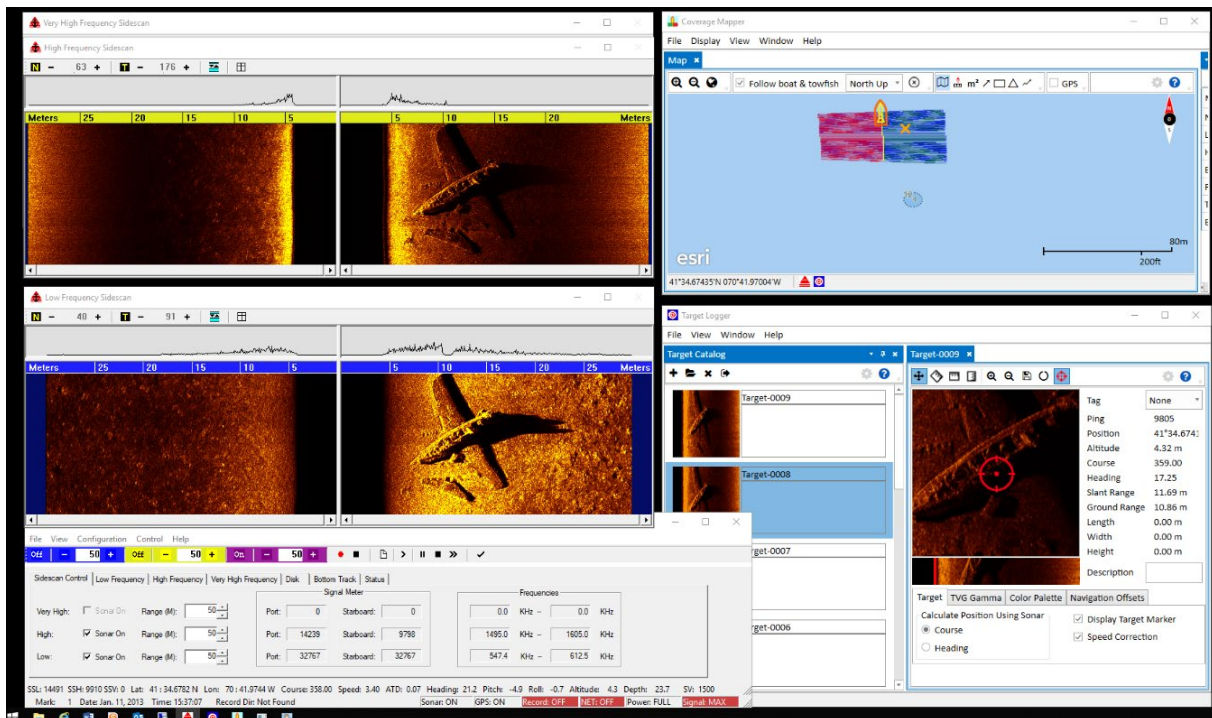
Very High Frequency Sidescan

High Frequency Sidescan

N − 63 + T − 176 +

Meters 25 20 15 10 5

5 10 15 20 Meters

Low Frequency Sidescan

N − 48 + T − 91 +

Meters 25 20 15 10 5

5 10 15 20 25 Meters

Coverage Mapper

File Display View Window Help

Map

Follow boat & towfish North Up GPS

m²

esri

80m

200ft

41°34.67435'N 070°41.97004'W

Target Logger

File View Window Help

Target Catalog

Target-0009

Target-0009

Target-0008

Target-0007

Target-0006

| | |
|---|---|
| Tag | None |
| Ping | 9805 |
| Position | 41°34.6741 |
| Altitude | 4.32 m |
| Course | 359.00 |
| Heading | 17.25 |
| Slant Range | 11.69 m |
| Ground Range | 10.86 m |
| Length | 0.00 m |
| Width | 0.00 m |
| Height | 0.00 m |
| Description | |

Target TVG Gamma Color Palette Navigation Offsets

Calculate Position Using Sonar

Course

Heading

Display Target Marker

Speed Correction

File View Configuration Control Help

Off − 50 + Off − 50 + On − 50 +

Sidescan Control Low Frequency High Frequency Very High Frequency Disk Bottom Track Status

Signal Meter

Frequencies

| | | | Port: | Starboard: | | |
|---|---|---|---|---|---|---|
| Very High: | Sonar On | Range (M): 50 | 0 | 0 | 0.0 KHz − | 0.0 KHz |
| High: | Sonar On | Range (M): 50 | 14239 | 9798 | 1495.0 KHz − | 1605.0 KHz |
| Low: | Sonar On | Range (M): 50 | 32767 | 32767 | 547.4 KHz − | 612.5 KHz |

SSL: 14491 SSH: 9910 SSV: 0 Lat: 41 : 34.6782 N Lon: 70 : 41.9744 W Course: 358.00 Speed: 3.40 ATD: 0.07 Heading: 21.2 Pitch: -4.9 Roll: -0.7 Altitude: 4.3 Depth: 23.7 SV: 1500

Mark: 1 Date: Jan. 11, 2013 Time: 15:37:07 Record Dir: Not Found Sonar: ON GPS: ON Record: OFF NET: OFF Power: FULL Signal: MAX